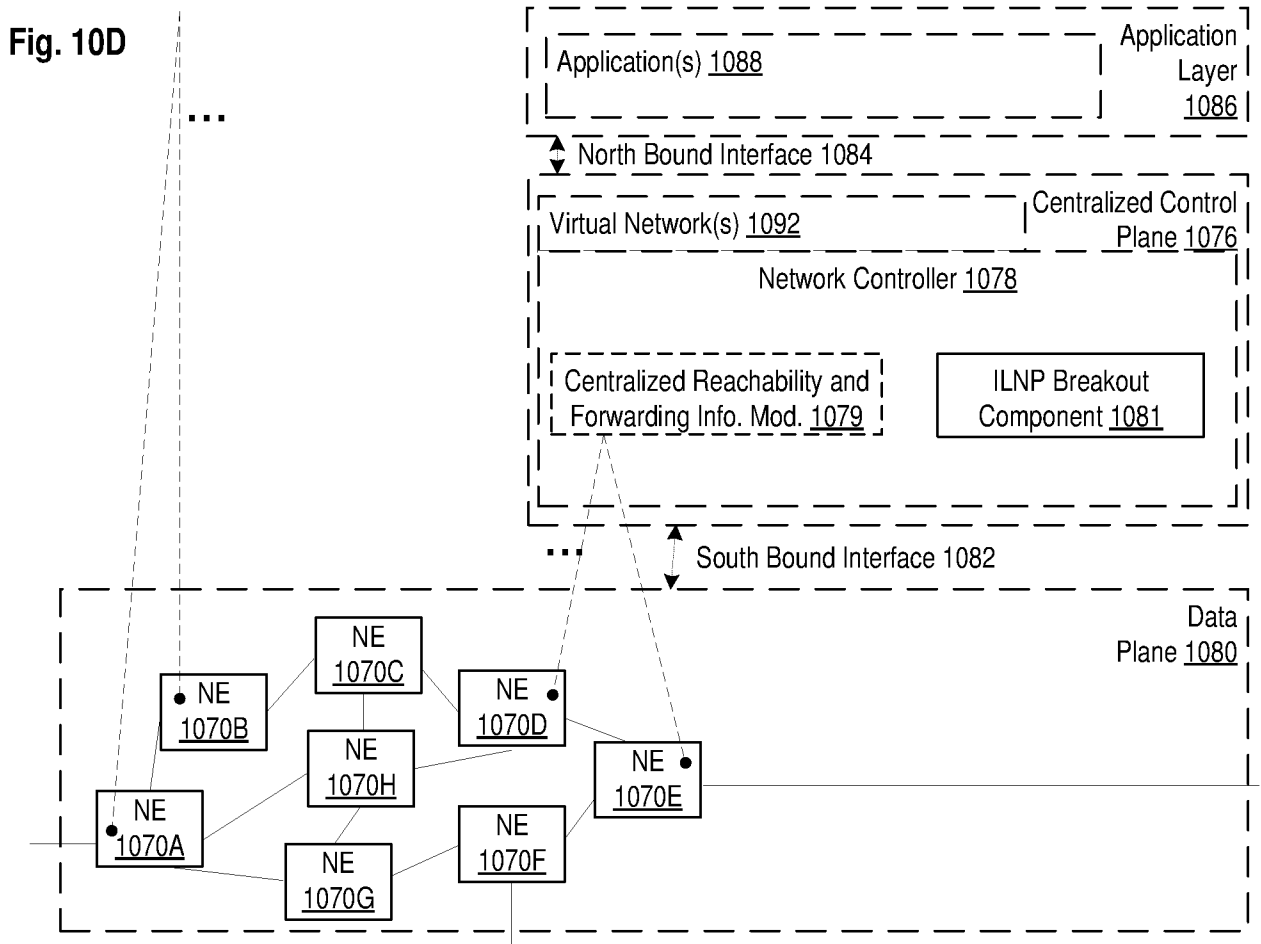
Fig. 10D

...

Application(s) 1088

Application Layer 1086

North Bound Interface 1084

Virtual Network(s) 1092

Centralized Control Plane 1076

Network Controller 1078

Centralized Reachability and Forwarding Info. Mod. 1079

ILNP Breakout Component 1081

...

South Bound Interface 1082

Data Plane 1080

NE 1070C

NE 1070B

NE 1070D

NE 1070H

NE 1070E

NE 1070A

NE 1070F

NE 1070G